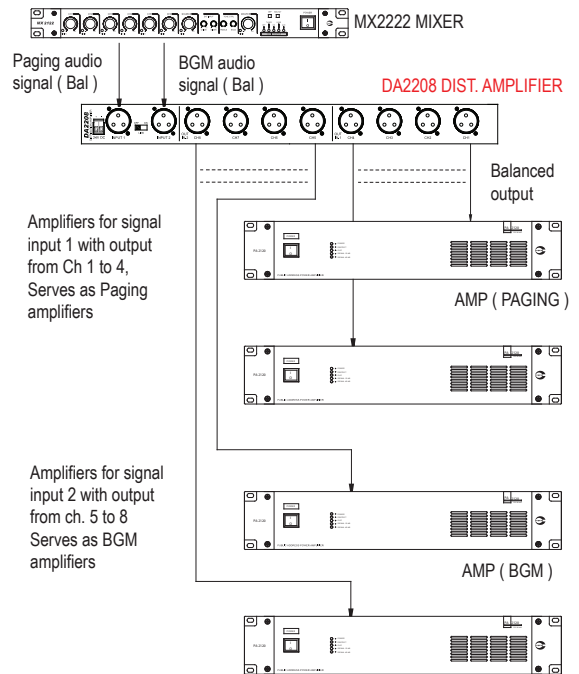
MX2222 MIXER

Paging audio signal ( Bal )

BGM audio signal ( Bal )

DA2208 DIST. AMPLIFIER

Balanced output

Amplifiers for signal input 1 with output from Ch 1 to 4, Serves as Paging amplifiers

AMP ( PAGING )

Amplifiers for signal input 2 with output from ch. 5 to 8 Serves as BGM amplifiers

AMP ( BGM )